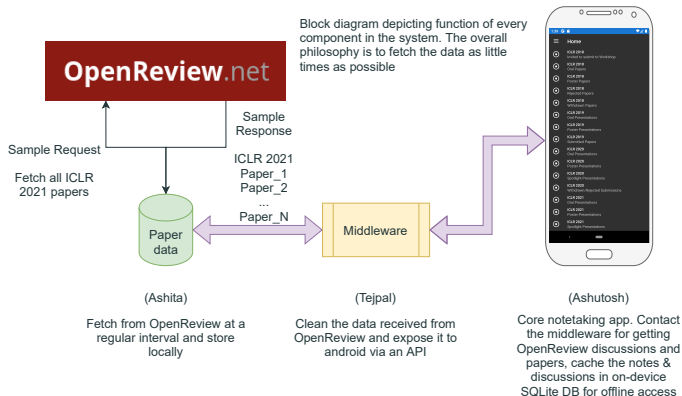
Block diagram depicting function of every component in the system. The overall philosophy is to fetch the data as little times as possible

OpenReview.net

Sample Request

Fetch all ICLR 2021 papers

Sample Response

ICLR 2021
Paper_1
Paper_2
...
Paper_N

Paper data

Middleware

Home

ICLR 2018
Invited to present as Workshop

ICLR 2018
Oral Papers

ICLR 2018
Poster Papers

ICLR 2018
Rejected Papers

ICLR 2018
Withdrawn Papers

ICLR 2019
Oral Presentations

ICLR 2019
Poster Presentations

ICLR 2019
Submitted Papers

ICLR 2020
Talk Presentations

ICLR 2020
Poster Presentations

ICLR 2020
Spotlight Presentations

ICLR 2020
Withdrawn Rejected Submissions

ICLR 2021
Oral Presentations

ICLR 2021
Poster Presentations

ICLR 2021
Spotlight Presentations

(Ashita)

Fetch from OpenReview at a regular interval and store locally

(Tejpal)

Clean the data received from OpenReview and expose it to android via an API

(Ashutosh)

Core notetaking app. Contact the middleware for getting OpenReview discussions and papers, cache the notes & discussions in on-device SQLite DB for offline access